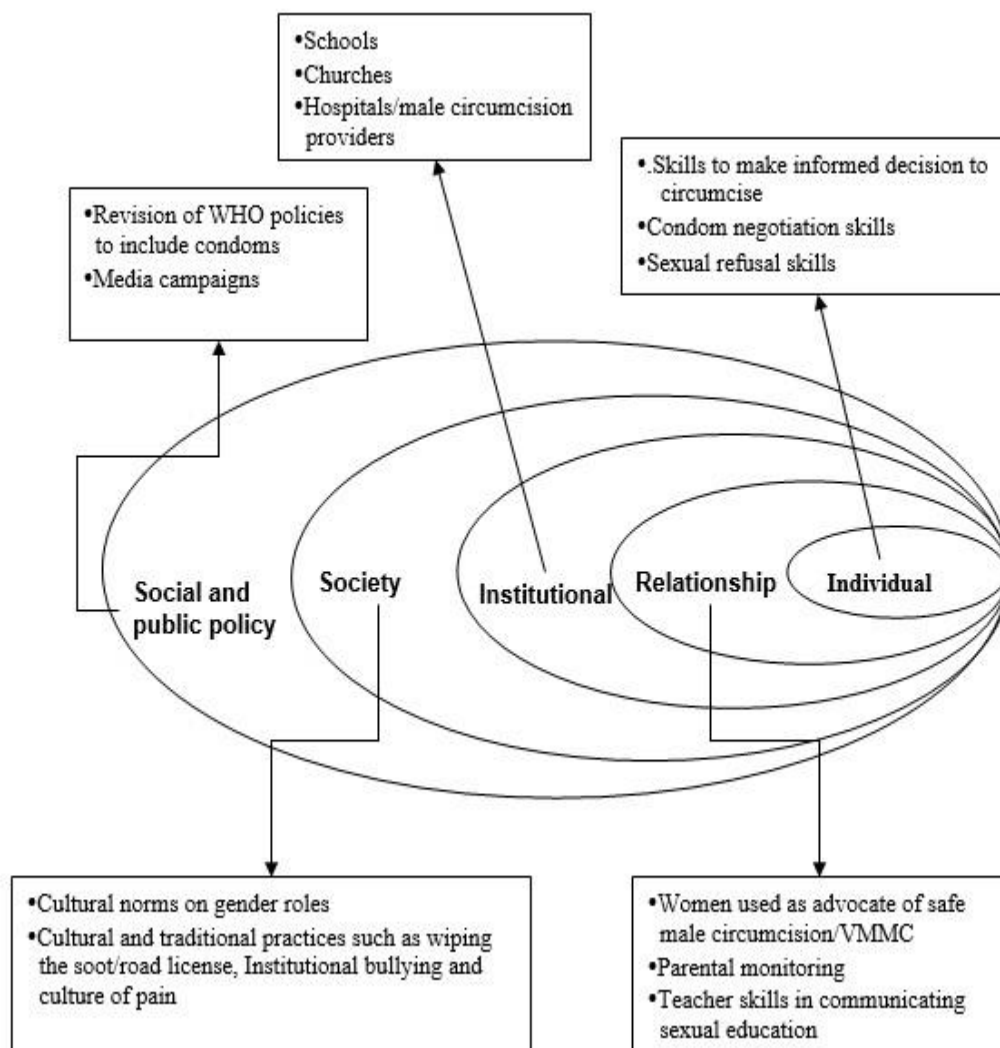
•Schools
•Churches
•Hospitals/male circumcision providers

•.Skills to make informed decision to circumcise
•Condom negotiation skills
•Sexual refusal skills

•Revision of WHO policies to include condoms
•Media campaigns

Social and public policy

Society

Institutional

Relationship

Individual

•Cultural norms on gender roles
•Cultural and traditional practices such as wiping the soot/road license, Institutional bullying and culture of pain

•Women used as advocate of safe male circumcision/VMMC
•Parental monitoring
•Teacher skills in communicating sexual education